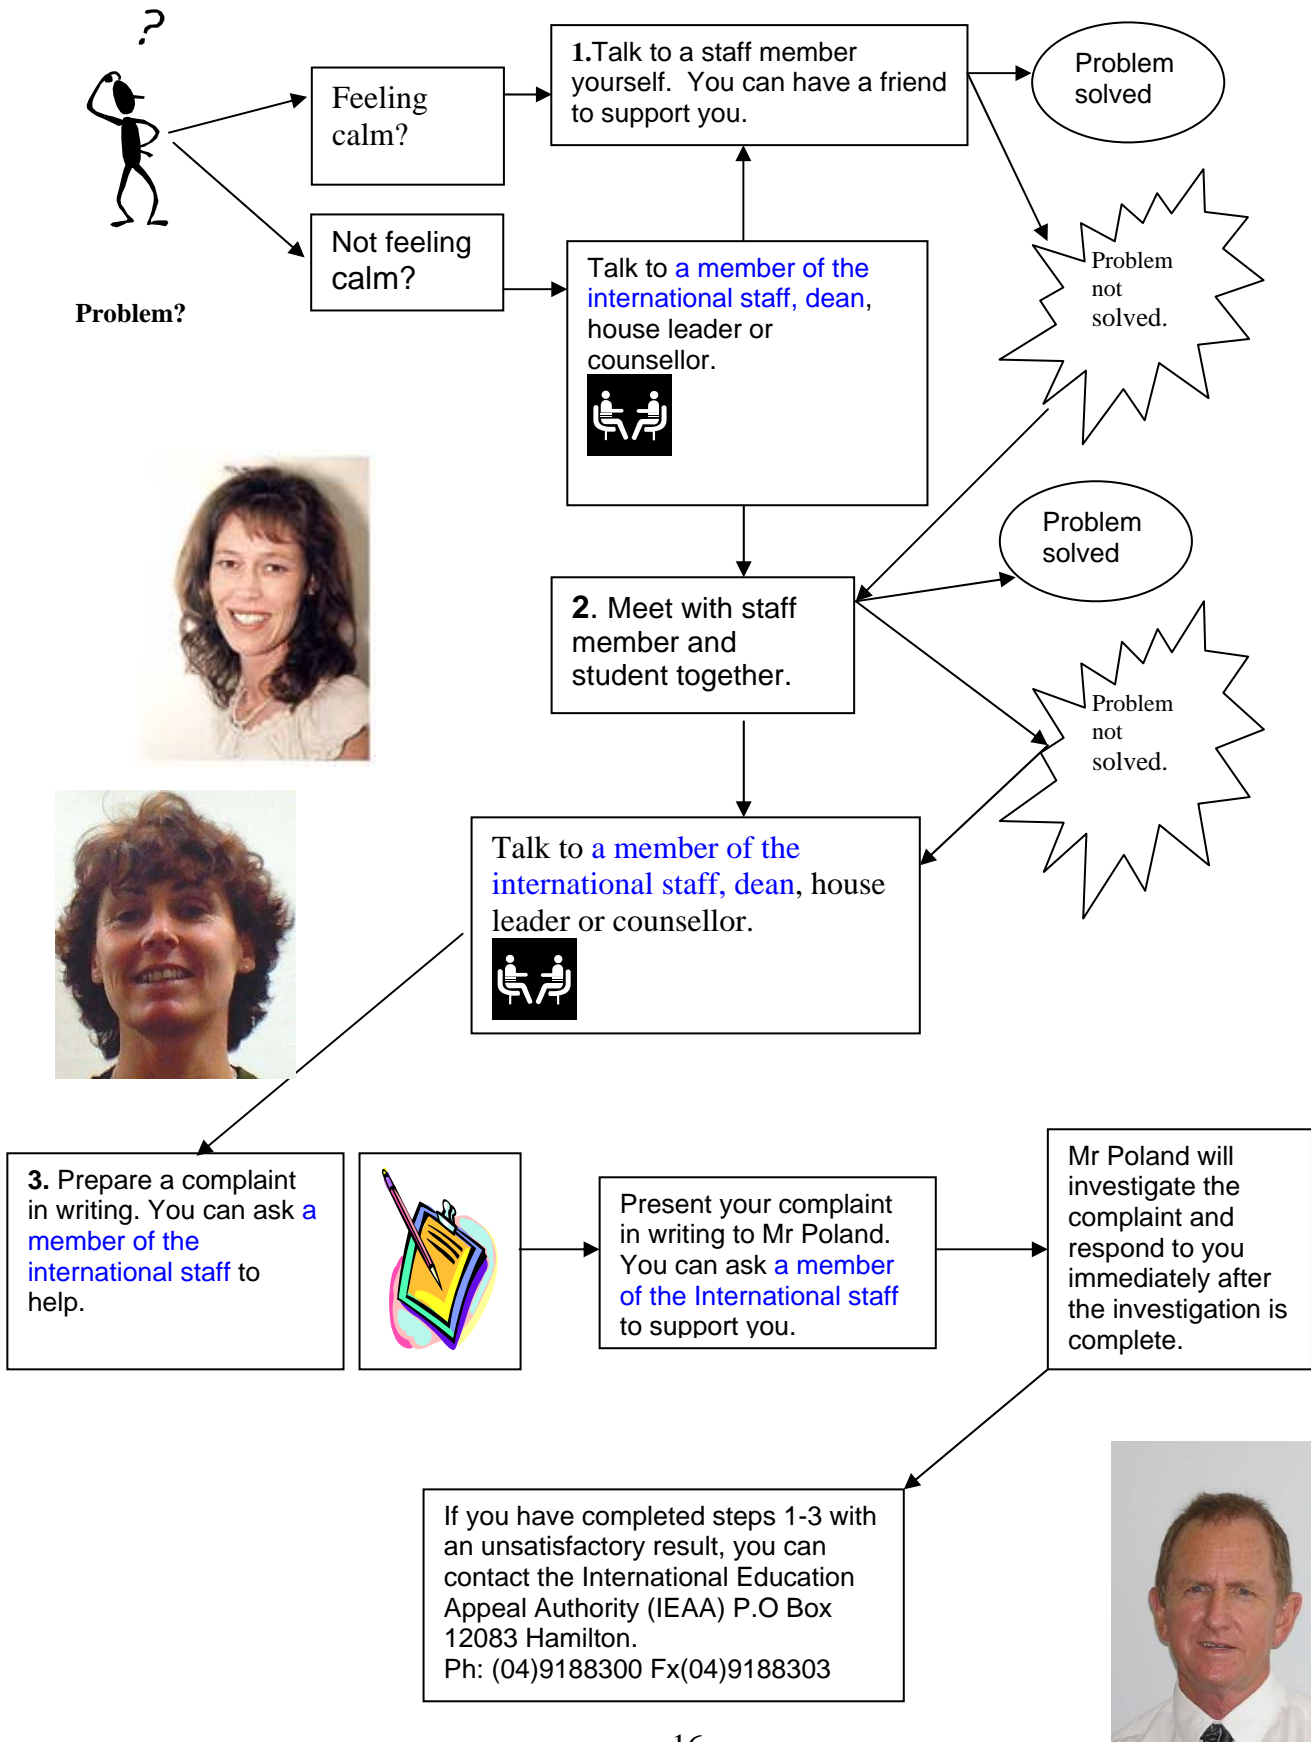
?

Problem?

Feeling calm?

Not feeling calm?

1.Talk to a staff member yourself. You can have a friend to support you.

Problem solved

Problem not solved.

Talk to a member of the international staff, dean, house leader or counsellor.

Problem solved

2. Meet with staff member and student together.

Problem not solved.

Talk to a member of the international staff, dean, house leader or counsellor.

3. Prepare a complaint in writing. You can ask a member of the international staff to help.

Present your complaint in writing to Mr Poland. You can ask a member of the International staff to support you.

Mr Poland will investigate the complaint and respond to you immediately after the investigation is complete.

If you have completed steps 1-3 with an unsatisfactory result, you can contact the International Education Appeal Authority (IEAA) P.O Box 12083 Hamilton.
Ph: (04)9188300 Fx(04)9188303

16